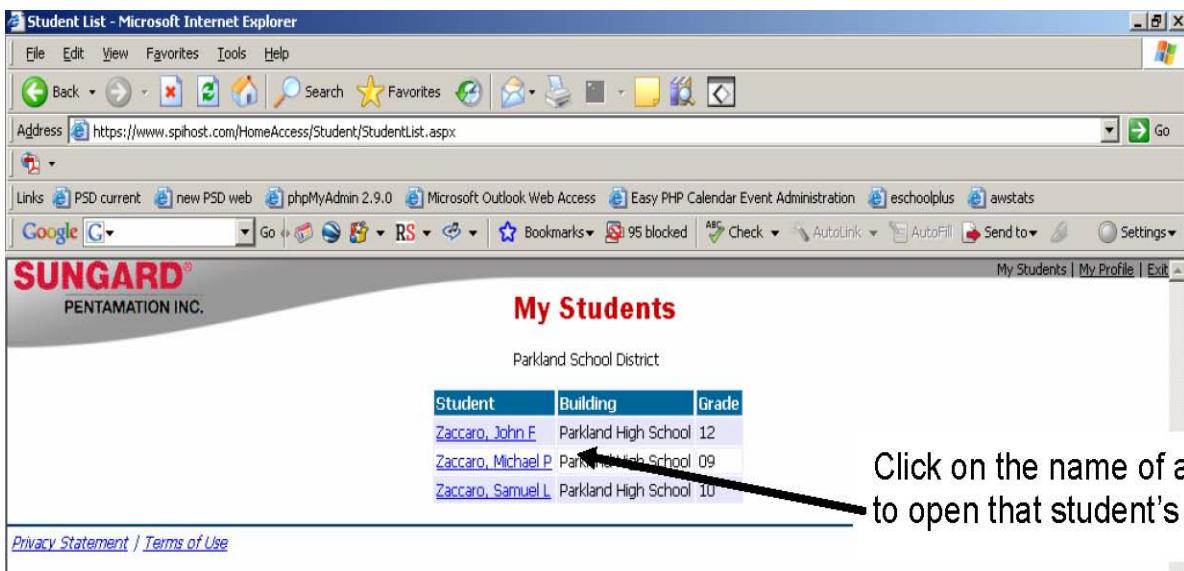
Student List - Microsoft Internet Explorer

File Edit View Favorites Tools Help

Back Search Favorites

Address https://www.spihost.com/HomeAccess/Student/StudentList.aspx Go

Links PSD current new PSD web phpMyAdmin 2.9.0 Microsoft Outlook Web Access Easy PHP Calendar Event Administration eschoolplus awstats

Google G Go RS Bookmarks 95 blocked Check AutoLink AutoFill Send to Settings

SUNGARD® PENTAMATION INC.

My Students | My Profile | Exit

My Students

Parkland School District

| Student | Building | Grade |
|---|---|---|
| Zaccaro, John F | Parkland High School | 12 |
| Zaccaro, Michael P | Park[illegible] School | 09 |
| Zaccaro, Samuel L | Parkland High School | 10 |

Click on the name of a
to open that student's

Privacy Statement | Terms of Use